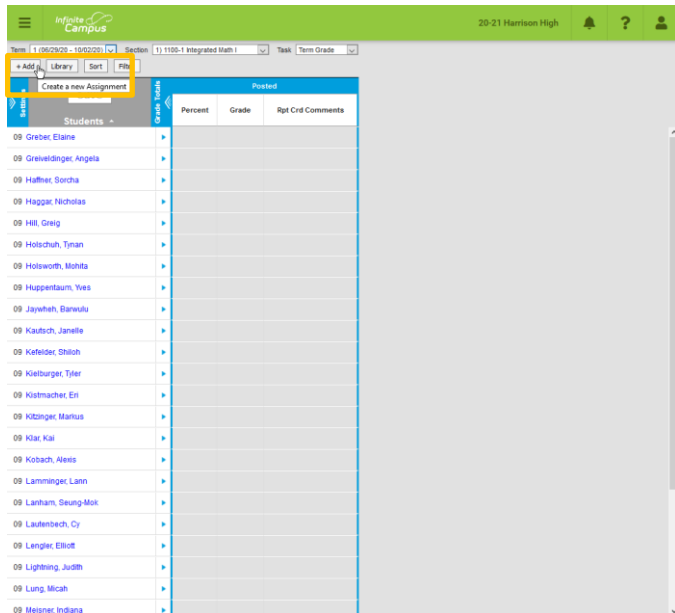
Infinite Campus

20-21 Harrison High

Term 1 (06/29/20 - 10/02/20) Section 1) 1100-1 Integrated Math I Task Term Grade

+ Add Library Sort Filt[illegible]

Create a new Assignment

Settings

Students

Grade Totals

Posted

| Students | Percent | Grade | Rpt Crd Comments |
|---|---|---|---|
| 09 Greber, Elaine | | | |
| 09 Greiveldinger, Angela | | | |
| 09 Haffner, Sorcha | | | |
| 09 Haggar, Nicholas | | | |
| 09 Hill, Greig | | | |
| 09 Holschuh, Tynan | | | |
| 09 Holsworth, Mohita | | | |
| 09 Huppentaum, Yves | | | |
| 09 Jaywheh, Barwulu | | | |
| 09 Kautsch, Janelle | | | |
| 09 Kefelder, Shiloh | | | |
| 09 Kielburger, Tyler | | | |
| 09 Kistmacher, Eri | | | |
| 09 Kitzinger, Markus | | | |
| 09 Klar, Kai | | | |
| 09 Kobach, Alexis | | | |
| 09 Lamminger, Lann | | | |
| 09 Lanham, Seung-Mok | | | |
| 09 Lautenbech, Cy | | | |
| 09 Lengler, Elliott | | | |
| 09 Lightning, Judith | | | |
| 09 Lung, Micah | | | |
| 09 Meisner, Indiana | | | |